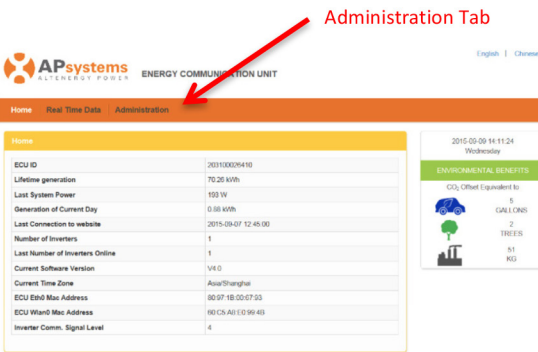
Administration Tab

APsystems
ALTENERGY POWER

ENERGY COMMUNICATION UNIT

English | Chinese

Home  Real Time Data  Administration

Home

| ECU ID | 203100026410 |
|---|---|
| Lifetime generation | 70.20 kWh |
| Last System Power | 193 W |
| Generation of Current Day | 0.66 kWh |
| Last Connection to website | 2015-09-07 12:45:00 |
| Number of Inverters | 1 |
| Last Number of Inverters Online | 1 |
| Current Software Version | V4.0 |
| Current Time Zone | Asia/Shanghai |
| ECU Eth0 Mac Address | 80:97:1B:00:67:93 |
| ECU Wlan0 Mac Address | 60:C5:A8:E0:99:4B |
| Inverter Comm. Signal Level | 4 |

2015-09-09 14:11:24
Wednesday

ENVIRONMENTAL BENEFITS

$CO_2$ Offset Equivalent to

5
GALLONS

2
TREES

51
KG